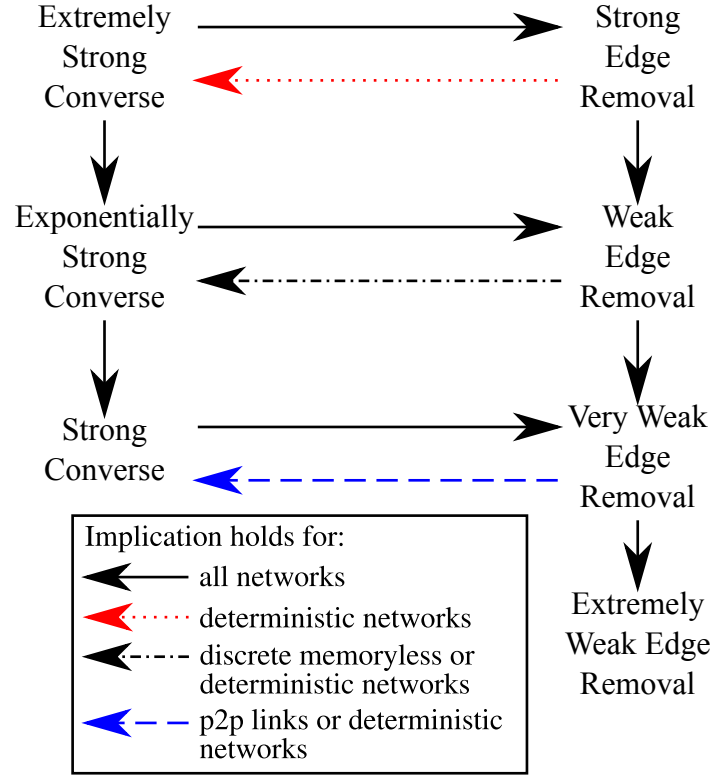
Extremely Strong Converse

Strong Edge Removal

Exponentially Strong Converse

Weak Edge Removal

Strong Converse

Very Weak Edge Removal

Extremely Weak Edge Removal

Implication holds for:
all networks
deterministic networks
discrete memoryless or deterministic networks
p2p links or deterministic networks